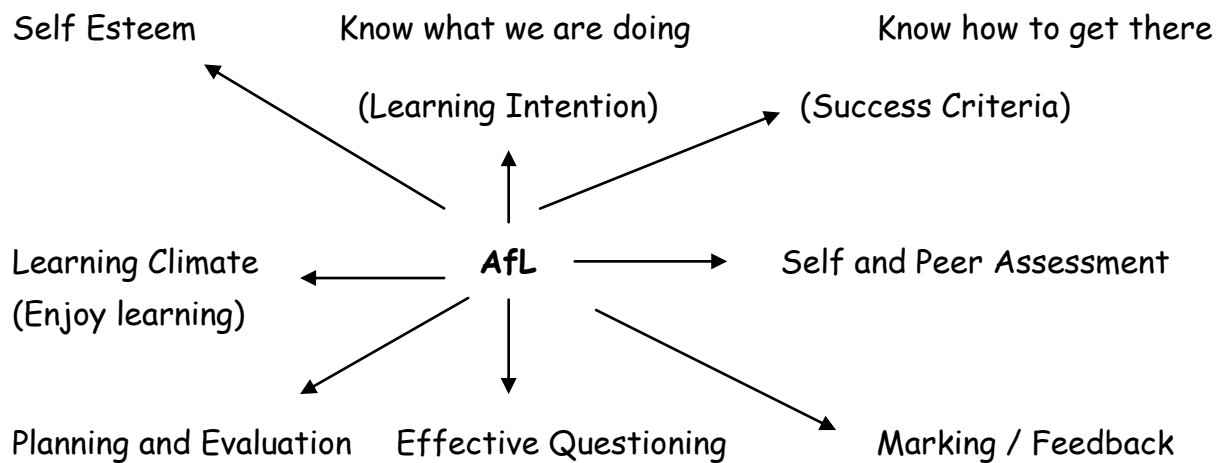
Self Esteem

Know what we are doing

(Learning Intention)

Know how to get there

(Success Criteria)

Learning Climate
(Enjoy learning)

**AfL**

Self and Peer Assessment

Planning and Evaluation

Effective Questioning

Marking / Feedback